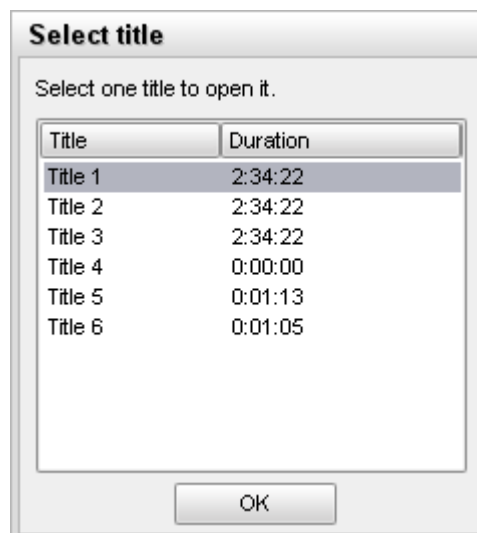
Select title

Select one title to open it.

| Title | Duration |
|---|---|
| Title 1 | 2:34:22 |
| Title 2 | 2:34:22 |
| Title 3 | 2:34:22 |
| Title 4 | 0:00:00 |
| Title 5 | 0:01:13 |
| Title 6 | 0:01:05 |

OK